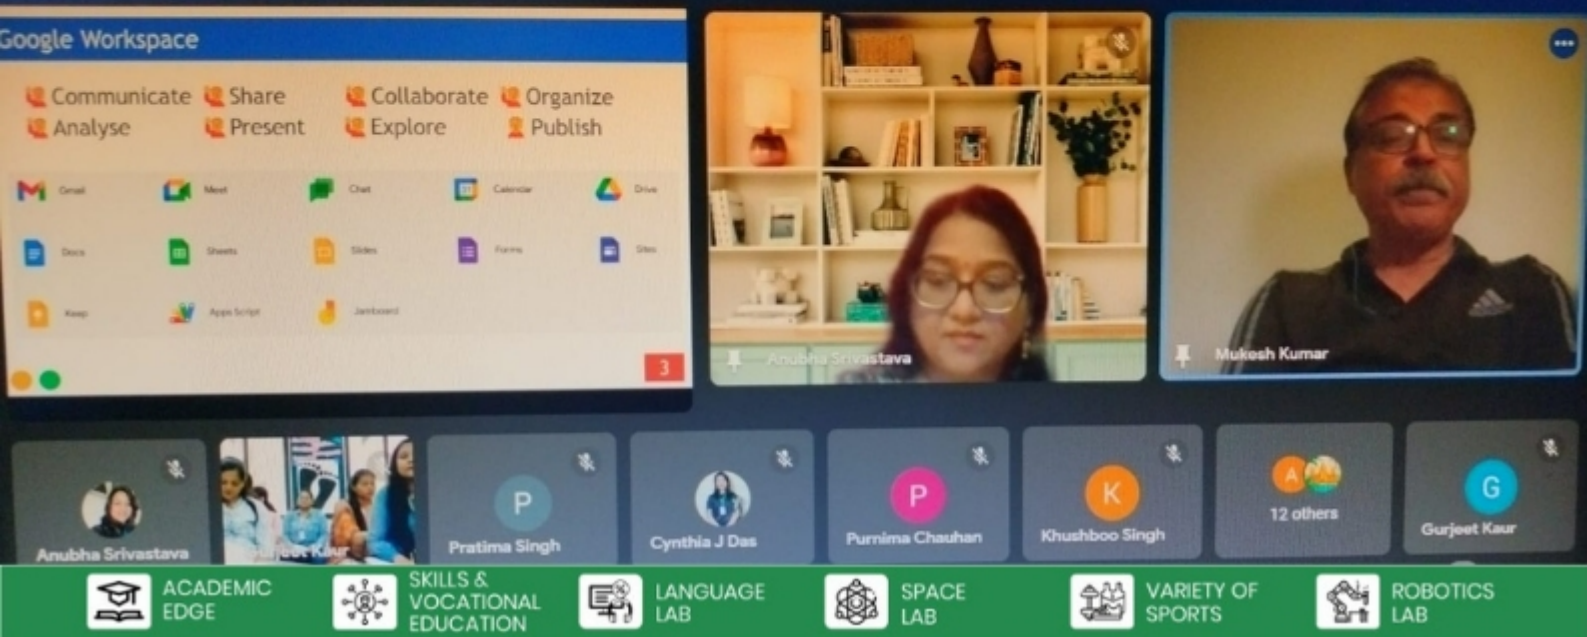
Google Workspace

Communicate Share Collaborate Organize
Analyse Present Explore Publish

Gmail Meet Chat Calendar Drive
Docs Sheets Slides Forms Sites
Keep Apps Script Jamboard

3

Anubha Srivastava

Mukesh Kumar

Anubha Srivastava
Gurjeet Kaur
P Pratima Singh
Cynthia J Das
P Purnima Chauhan
K Khushboo Singh
A 12 others
G Gurjeet Kaur

ACADEMIC EDGE
SKILLS & VOCATIONAL EDUCATION
LANGUAGE LAB
SPACE LAB
VARIETY OF SPORTS
ROBOTICS LAB